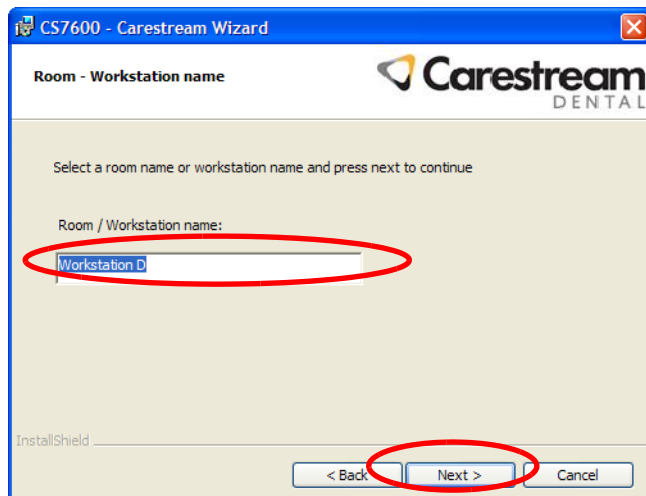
CS7600 - Carestream Wizard

Room - Workstation name

Carestream DENTAL

Select a room name or workstation name and press next to continue

Room / Workstation name:

Workstation D

InstallShield

< Back

Next >

Cancel